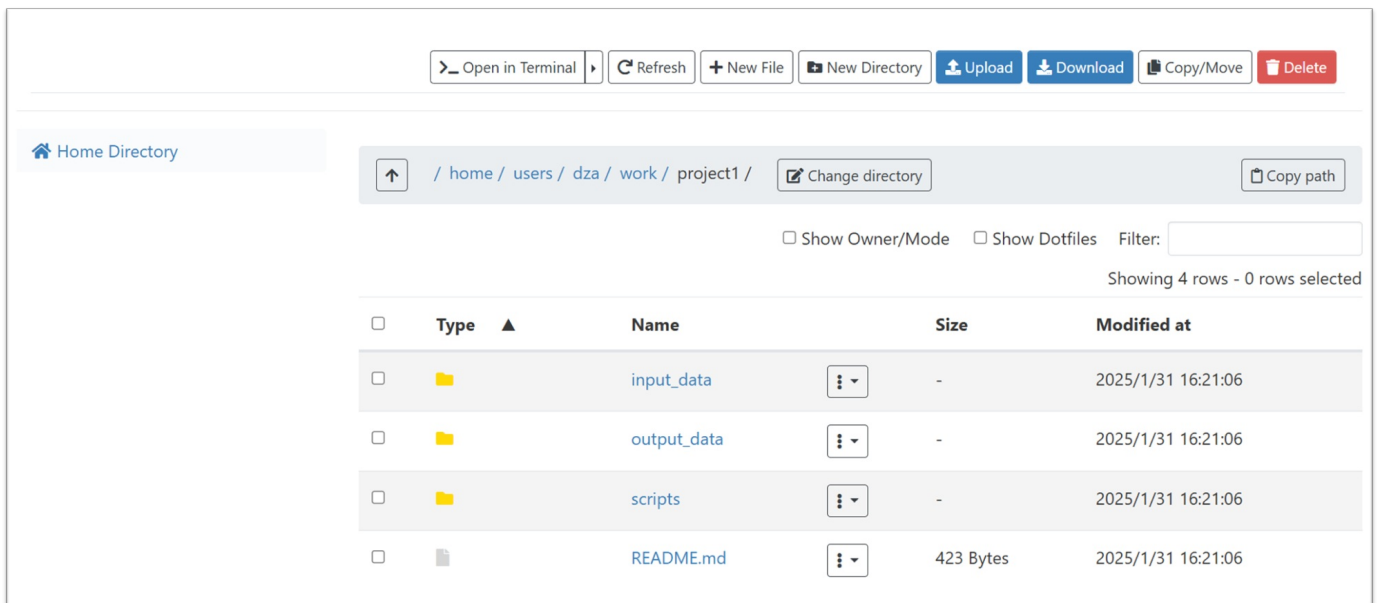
>_ Open in Terminal | Refresh | New File | New Directory | Upload | Download | Copy/Move | Delete

Home Directory

/ home / users / dza / work / project1 / Change directory Copy path

Show Owner/Mode Show Dotfiles Filter:

Showing 4 rows - 0 rows selected

| | Type ▲ | Name | | Size | Modified at |
|---|---|---|---|---|---|
| | | input_data | | - | 2025/1/31 16:21:06 |
| | | output_data | | - | 2025/1/31 16:21:06 |
| | | scripts | | - | 2025/1/31 16:21:06 |
| | | README.md | | 423 Bytes | 2025/1/31 16:21:06 |